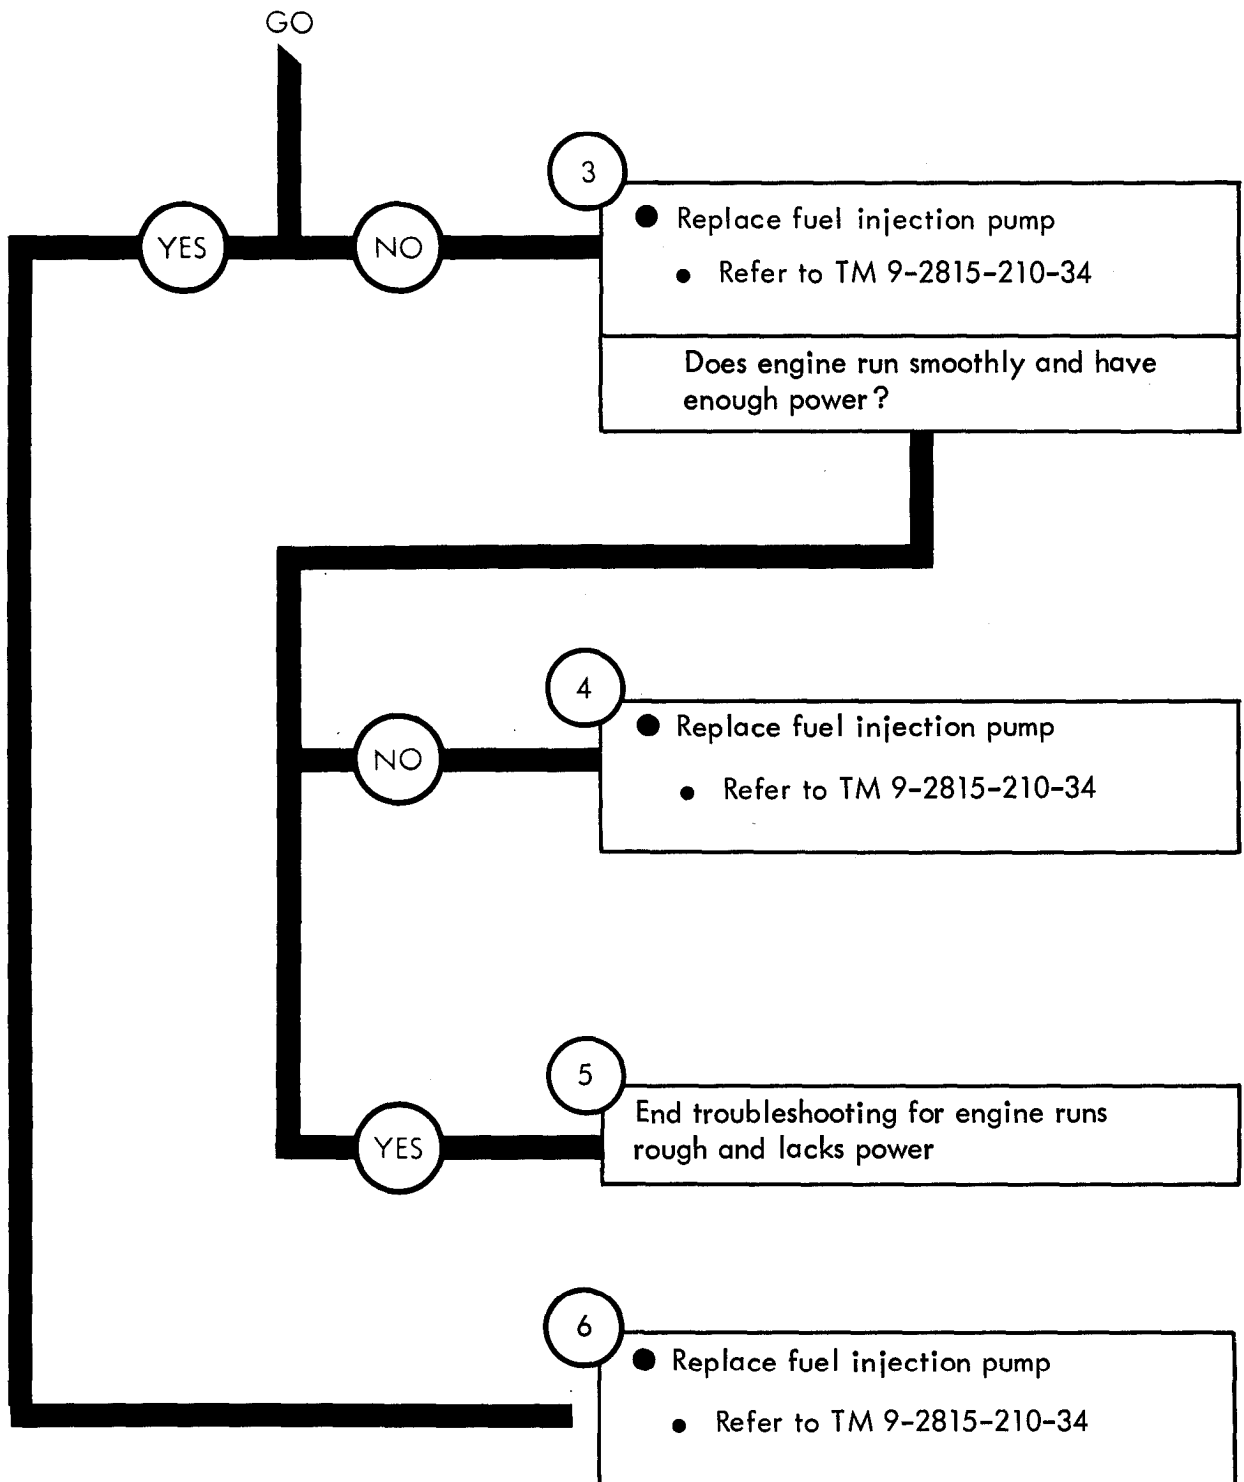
GO

YES

NO

3

● Replace fuel injection pump

• Refer to TM 9-2815-210-34

Does engine run smoothly and have enough power?

NO

4

● Replace fuel injection pump

• Refer to TM 9-2815-210-34

YES

5

End troubleshooting for engine runs rough and lacks power

6

● Replace fuel injection pump

• Refer to TM 9-2815-210-34